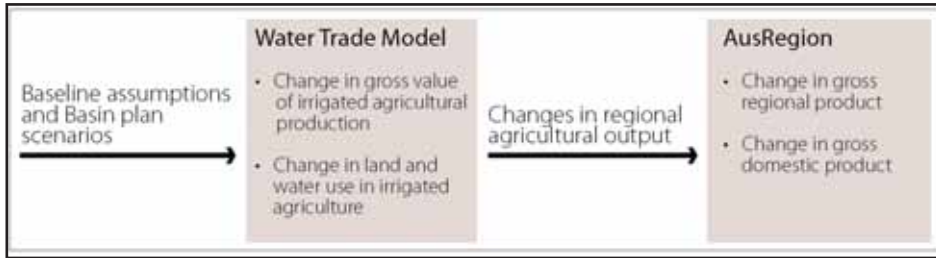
Baseline assumptions and Basin plan scenarios

Water Trade Model

• Change in gross value of irrigated agricultural production

• Change in land and water use in irrigated agriculture

Changes in regional agricultural output

AusRegion

• Change in gross regional product

• Change in gross domestic product